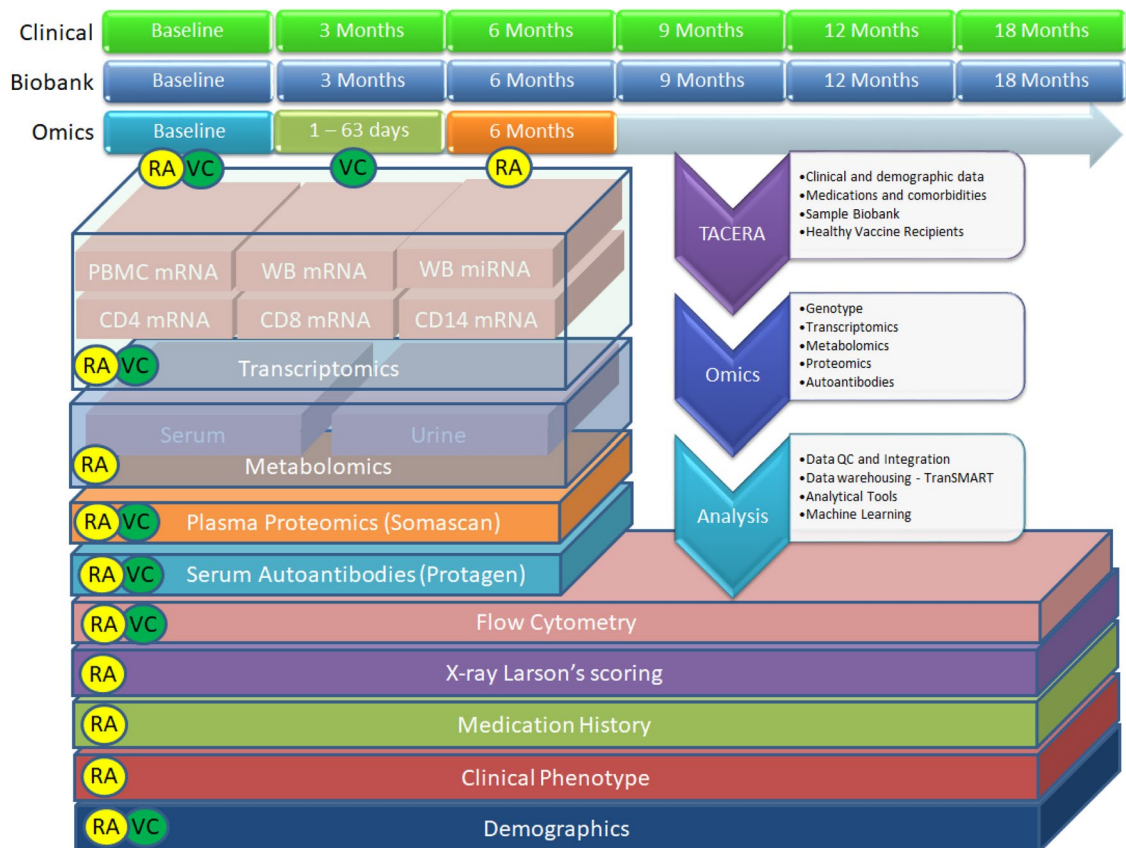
Clinical | Baseline | 3 Months | 6 Months | 9 Months | 12 Months | 18 Months

Biobank | Baseline | 3 Months | 6 Months | 9 Months | 12 Months | 18 Months

Omics | Baseline | 1 – 63 days | 6 Months

RA VC
VC
RA

PBMC mRNA
WB mRNA
WB miRNA
CD4 mRNA
CD8 mRNA
CD14 mRNA

RA VC Transcriptomics

Serum
Urine

RA Metabolomics

RA VC Plasma Proteomics (Somascan)

RA VC Serum Autoantibodies (Protagen)

RA VC Flow Cytometry

RA X-ray Larson's scoring

RA Medication History

RA Clinical Phenotype

RA VC Demographics

TACERA
•Clinical and demographic data
•Medications and comorbidities
•Sample Biobank
•Healthy Vaccine Recipients

Omics
•Genotype
•Transcriptomics
•Metabolomics
•Proteomics
•Autoantibodies

Analysis
•Data QC and Integration
•Data warehousing - TranSMART
•Analytical Tools
•Machine Learning